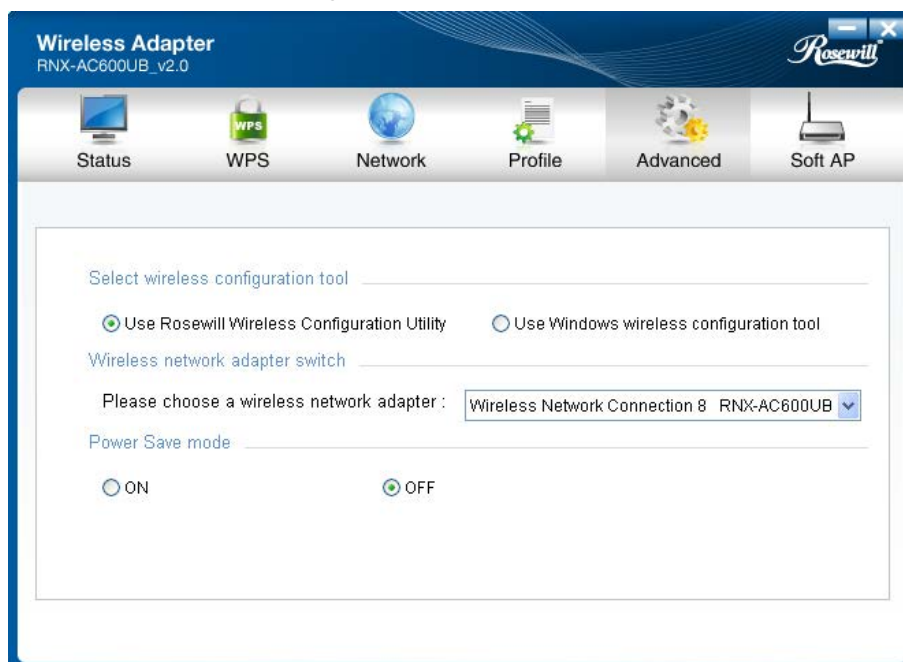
Wireless Adapter
RNX-AC600UB_v2.0

Rosewill

WPS

Status WPS Network Profile Advanced Soft AP

Select wireless configuration tool

Use Rosewill Wireless Configuration Utility

Use Windows wireless configuration tool

Wireless network adapter switch

Please choose a wireless network adapter :

Wireless Network Connection 8 RNX-AC600UB

Power Save mode

ON

OFF